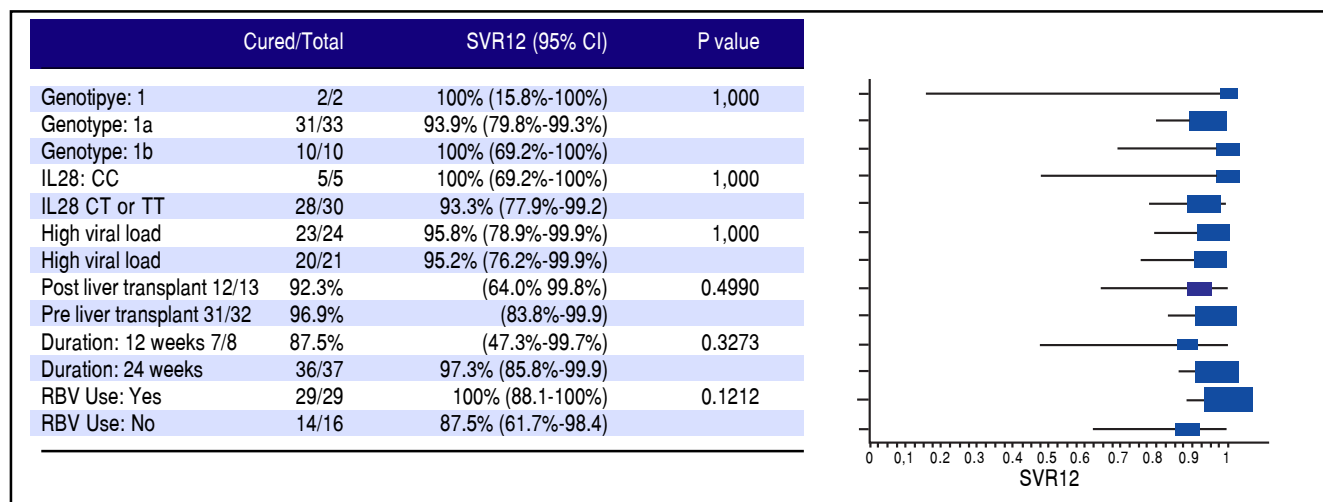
| | Cured/Total | SVR12 (95% CI) | P value |
|---|---|---|---|
| Genotipye: 1 | 2/2 | 100% (15.8%-100%) | 1,000 |
| Genotype: 1a | 31/33 | 93.9% (79.8%-99.3%) | |
| Genotype: 1b | 10/10 | 100% (69.2%-100%) | |
| IL28: CC | 5/5 | 100% (69.2%-100%) | 1,000 |
| IL28 CT or TT | 28/30 | 93.3% (77.9%-99.2) | |
| High viral load | 23/24 | 95.8% (78.9%-99.9%) | 1,000 |
| High viral load | 20/21 | 95.2% (76.2%-99.9%) | |
| Post liver transplant 12/13 | 92.3% | (64.0% 99.8%) | 0.4990 |
| Pre liver transplant 31/32 | 96.9% | (83.8%-99.9) | |
| Duration: 12 weeks 7/8 | 87.5% | (47.3%-99.7%) | 0.3273 |
| Duration: 24 weeks | 36/37 | 97.3% (85.8%-99.9) | |
| RBV Use: Yes | 29/29 | 100% (88.1-100%) | 0.1212 |
| RBV Use: No | 14/16 | 87.5% (61.7%-98.4) | |

0 0,1 0.2 0.3 0.4 0.5 0.6 0.7 0.8 0.9 1
SVR12